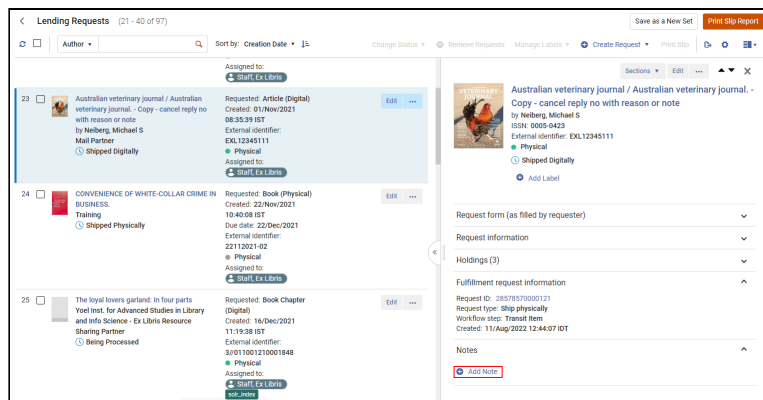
< Lending Requests (21 - 40 of 97)

Save as a New Set | Print Slip Report

Author ▾ | Sort by: Creation Date ▾ | Change Status ▾ | Remove Requests | Manage Labels ▾ | Create Request ▾ | Print Slip

Assigned to:
Staff, Ex Libris

23 Australian veterinary journal / Australian veterinary journal. - Copy - cancel reply no with reason or note
by Neiberg, Michael S
Mail Partner
Shipped Digitally
Requested: Article (Digital)
Created: 01/Nov/2021 08:35:39 IST
External identifier: EXL12345111
Physical
Assigned to:
Staff, Ex Libris
Edit ···

24 CONVENIENCE OF WHITE-COLLAR CRIME IN BUSINESS.
Training
Shipped Physically
Requested: Book (Physical)
Created: 22/Nov/2021 10:40:08 IST
Due date: 22/Dec/2021
External identifier: 22112021-02
Physical
Assigned to:
Staff, Ex Libris
Edit ···

25 The loyal lovers garland: In four parts
Yoel Inst. for Advanced Studies in Library and Info Science - Ex Libris Resource Sharing Partner
Being Processed
Requested: Book Chapter (Digital)
Created: 16/Dec/2021 11:19:38 IST
External identifier: 3//011001210001848
Physical
Assigned to:
Staff, Ex Libris
solr_index
Edit ···

Sections ▾ | Edit

Australian veterinary journal / Australian veterinary journal. - Copy - cancel reply no with reason or note
by Neiberg, Michael S
ISSN: 0005-0423
External identifier: EXL12345111
Physical
Shipped Digitally
Add Label

Request form (as filled by requester)
Request information
Holdings (3)
Fulfillment request information
Request ID: 28578570000121
Request type: Ship physically
Workflow step: Transit Item
Created: 11/Aug/2022 12:44:07 IDT
Notes
Add Note